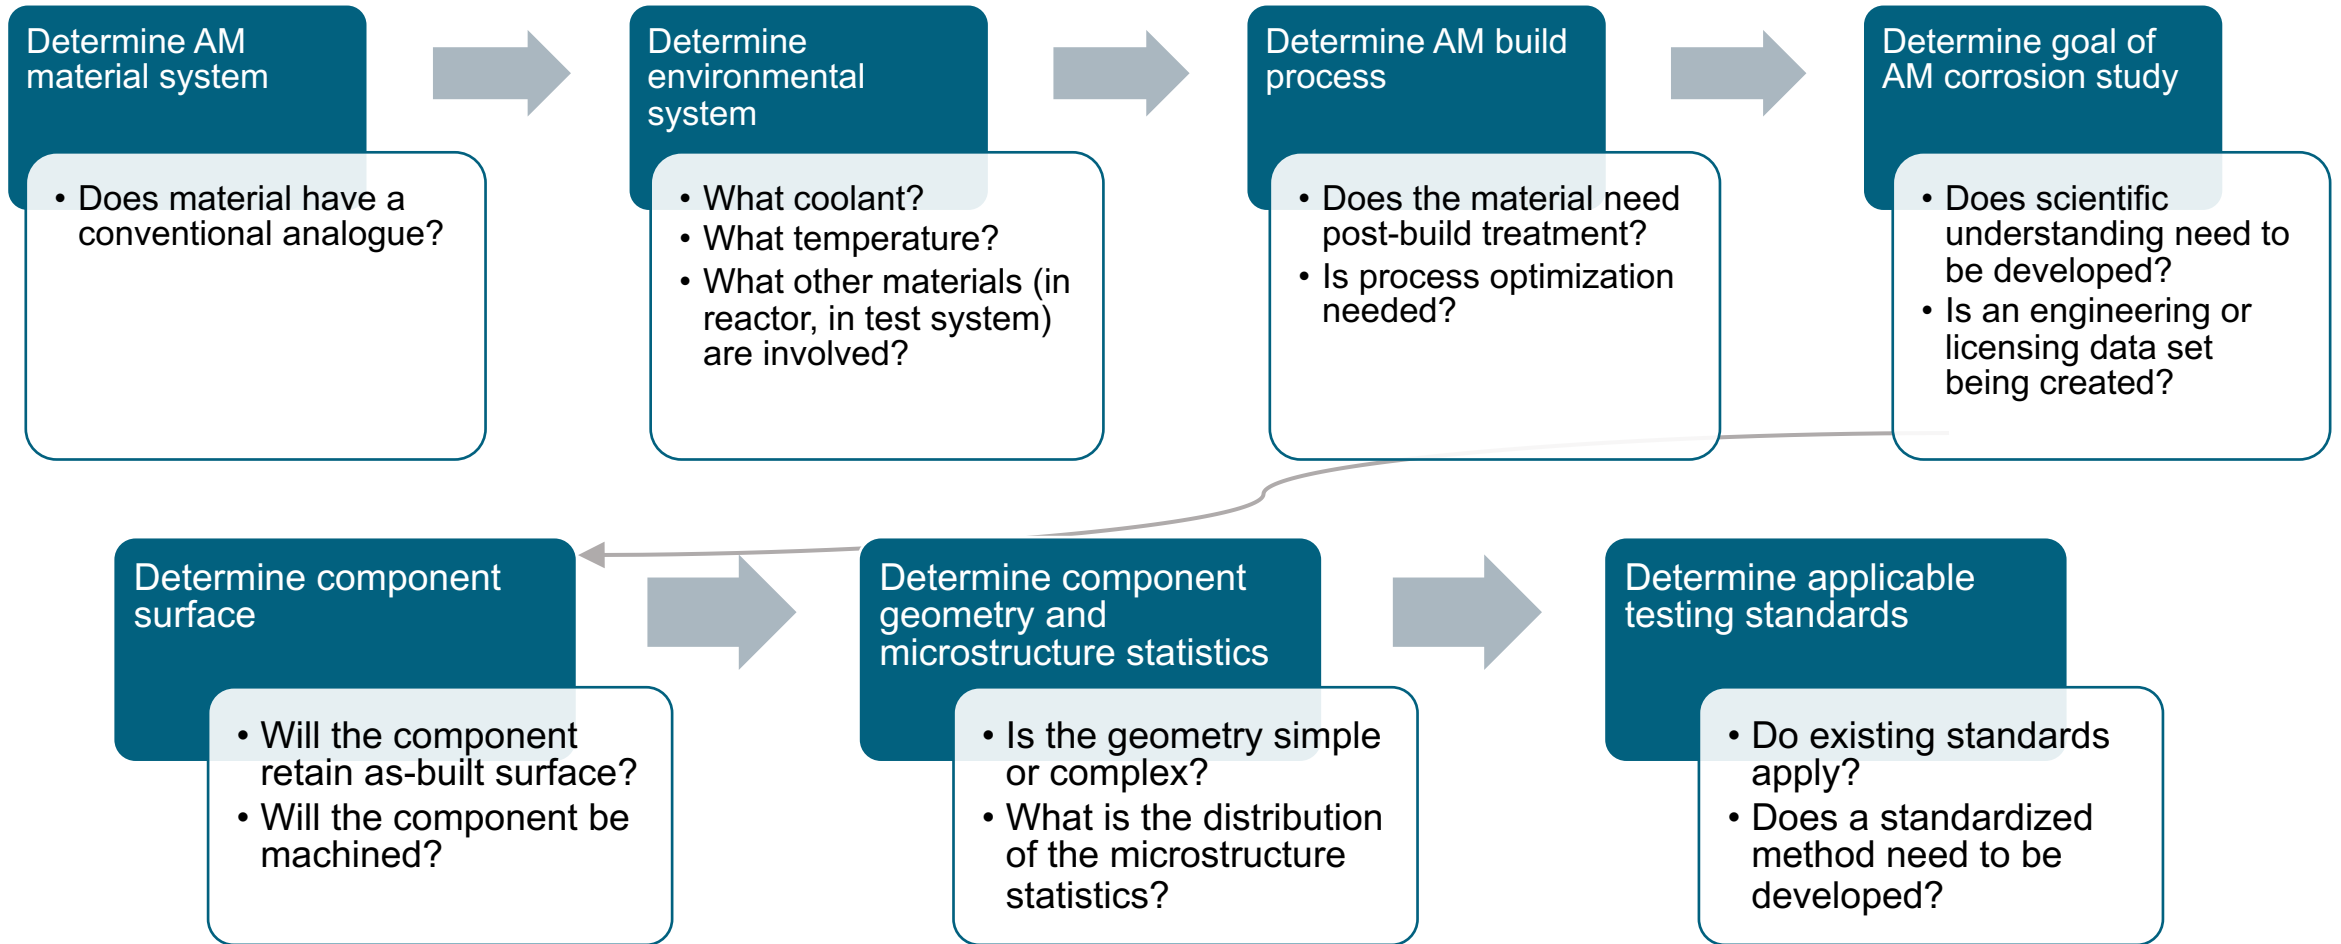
Determine AM material system

• Does material have a conventional analogue?

Determine environmental system

• What coolant?
• What temperature?
• What other materials (in reactor, in test system) are involved?

Determine AM build process

• Does the material need post-build treatment?
• Is process optimization needed?

Determine goal of AM corrosion study

• Does scientific understanding need to be developed?
• Is an engineering or licensing data set being created?

Determine component surface

• Will the component retain as-built surface?
• Will the component be machined?

Determine component geometry and microstructure statistics

• Is the geometry simple or complex?
• What is the distribution of the microstructure statistics?

Determine applicable testing standards

• Do existing standards apply?
• Does a standardized method need to be developed?